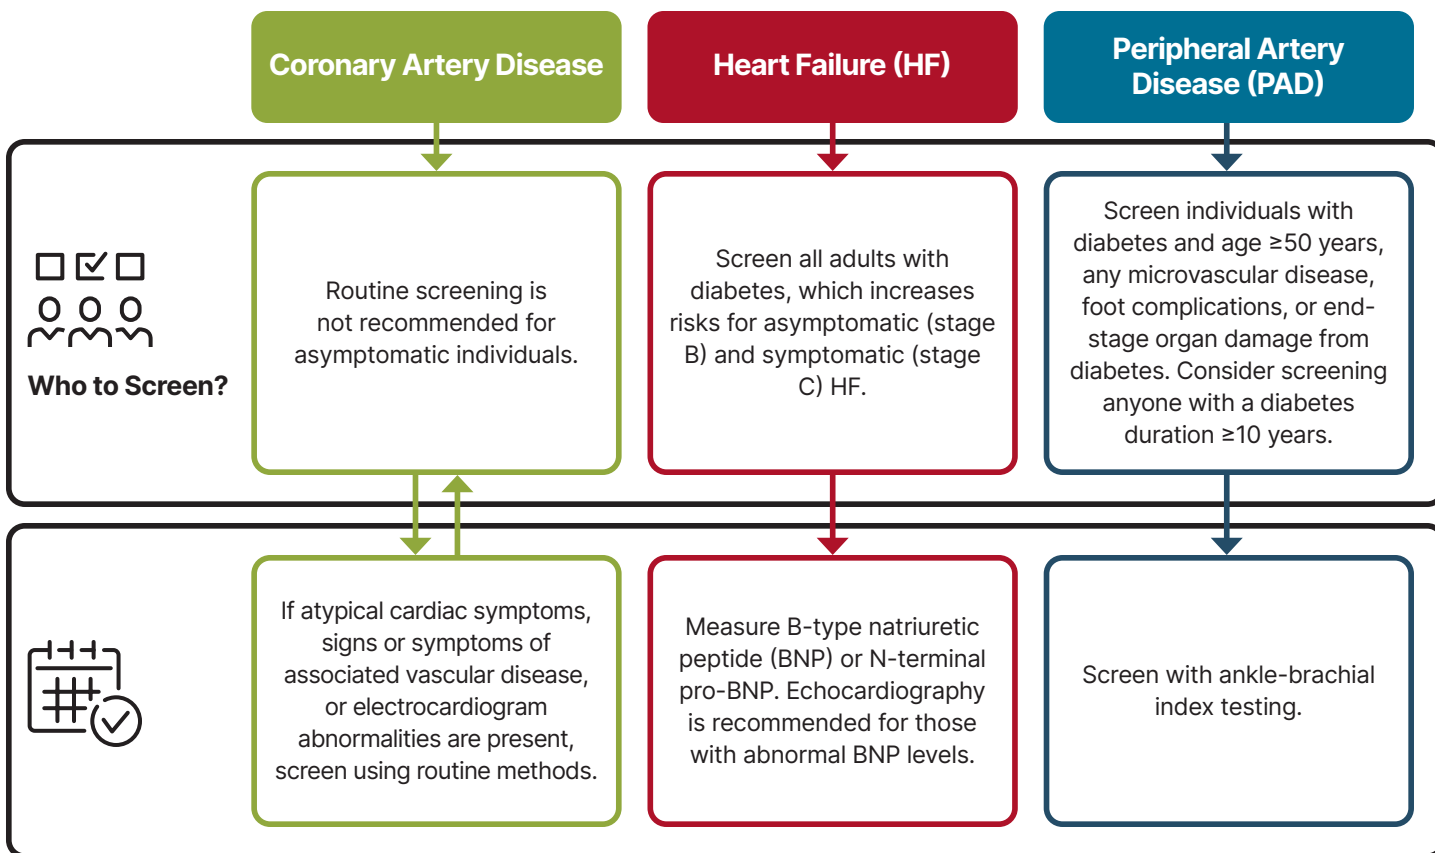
Coronary Artery Disease

Heart Failure (HF)

Peripheral Artery Disease (PAD)

Who to Screen?

Routine screening is not recommended for asymptomatic individuals.

Screen all adults with diabetes, which increases risks for asymptomatic (stage B) and symptomatic (stage C) HF.

Screen individuals with diabetes and age ≥50 years, any microvascular disease, foot complications, or end-stage organ damage from diabetes. Consider screening anyone with a diabetes duration ≥10 years.

If atypical cardiac symptoms, signs or symptoms of associated vascular disease, or electrocardiogram abnormalities are present, screen using routine methods.

Measure B-type natriuretic peptide (BNP) or N-terminal pro-BNP. Echocardiography is recommended for those with abnormal BNP levels.

Screen with ankle-brachial index testing.